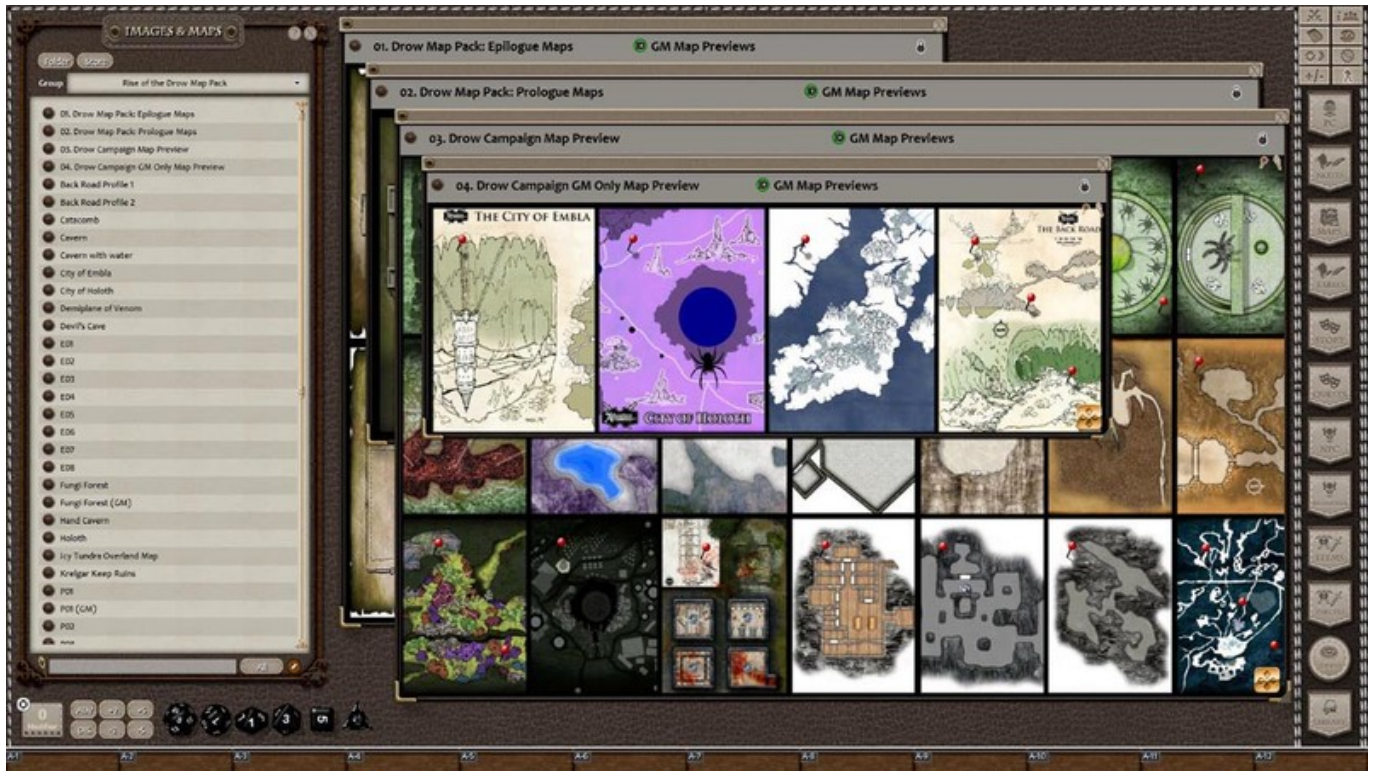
IMAGES & MAPS

Folder Store

Group Rise of the Drow Map Pack

01. Drow Map Pack: Epilogue Maps
02. Drow Map Pack: Prologue Maps
03. Drow Campaign Map Preview
04. Drow Campaign GM Only Map Preview
Back Road Profile 1
Back Road Profile 2
Catacomb
Cavern
Cavern with water
City of Embla
City of Holoth
Demiplane of Venom
Devil's Cave
E01
E02
E03
E04
E05
E06
E07
E08
Fungi Forest
Fungi Forest (GM)
Hand Cavern
Holoth
Icy Tundra Overland Map
Krelgar Keep Ruins
P01
P01 (GM)
P02

01. Drow Map Pack: Epilogue Maps GM Map Previews

02. Drow Map Pack: Prologue Maps GM Map Previews

03. Drow Campaign Map Preview GM Map Previews

04. Drow Campaign GM Only Map Preview GM Map Previews

THE CITY OF EMBLA

CITY OF HOLOTH

THE BACK ROAD

0 Modifier

A-1 A-2 A-3 A-4 A-5 A-6 A-7 A-8 A-9 A-10 A-11 A-12